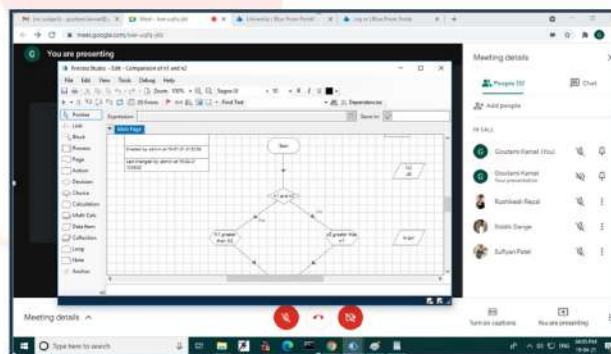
You are presenting

Process Studio - Edit - Comparison of n1 and n2

File Edit View Tools Debug Help

Zoom 100%

Stage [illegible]

Find Text

Dependencies

Pointer

Link

Block

Process

Page

Action

Decision

Choice

Calculation

Multi Calc

Data Item

Collection

Loop

Note

Anchor

Main Page

Expression

Store In

Created by admin at 19-07-21 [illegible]

Last changed by admin at 19-04-21 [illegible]

Start

n1 greater than n2

n2 greater than n1

Meeting details

People (6)

Chat

Add people

IN CALL

Goutami Kamat (You)

Goutami Kamat
Your presentation

Rushikesh Rasal

Siddhi Dange

Sufiyan Patel

Meeting details

Turn on captions

You are presenting

Type here to search